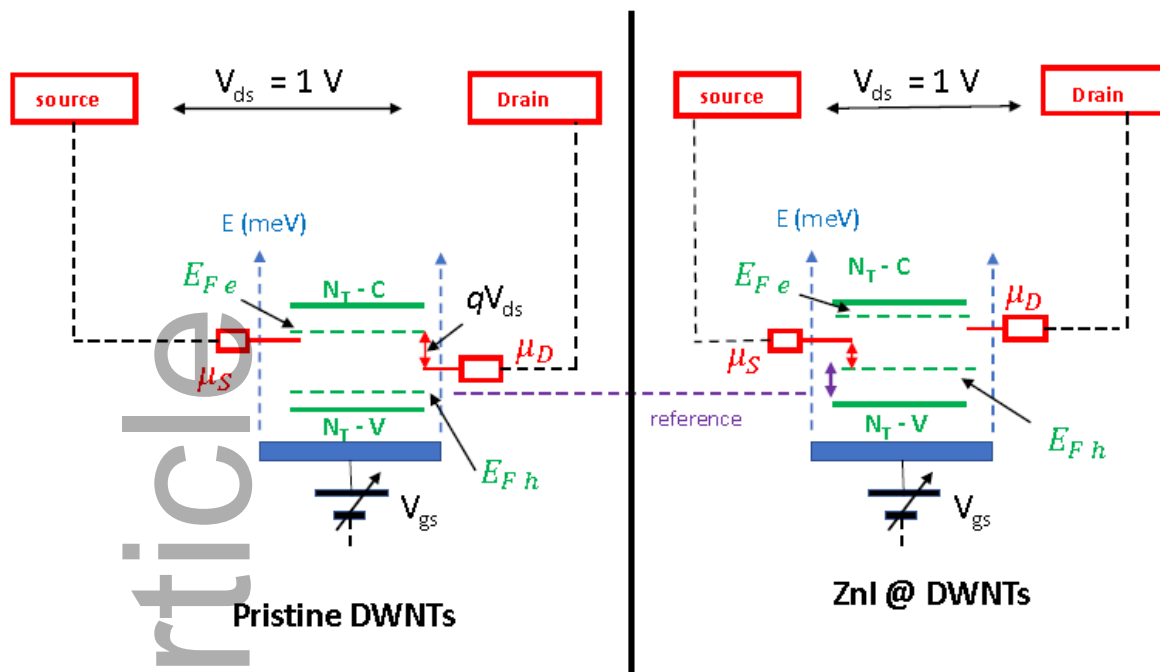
source

$V_{ds}$ = 1 V

Drain

E (meV)

$E_{F\,e}$

$N_T$ - C

$qV_{ds}$

$\mu_D$

$\mu_S$

$N_T$ - V

$E_{F\,h}$

$V_{gs}$

Pristine DWNTs

rticle

reference

source

$V_{ds}$ = 1 V

Drain

E (meV)

$E_{F\,e}$

$N_T$ - C

$\mu_D$

$\mu_S$

$N_T$ - V

$E_{F\,h}$

$V_{gs}$

ZnI @ DWNTs